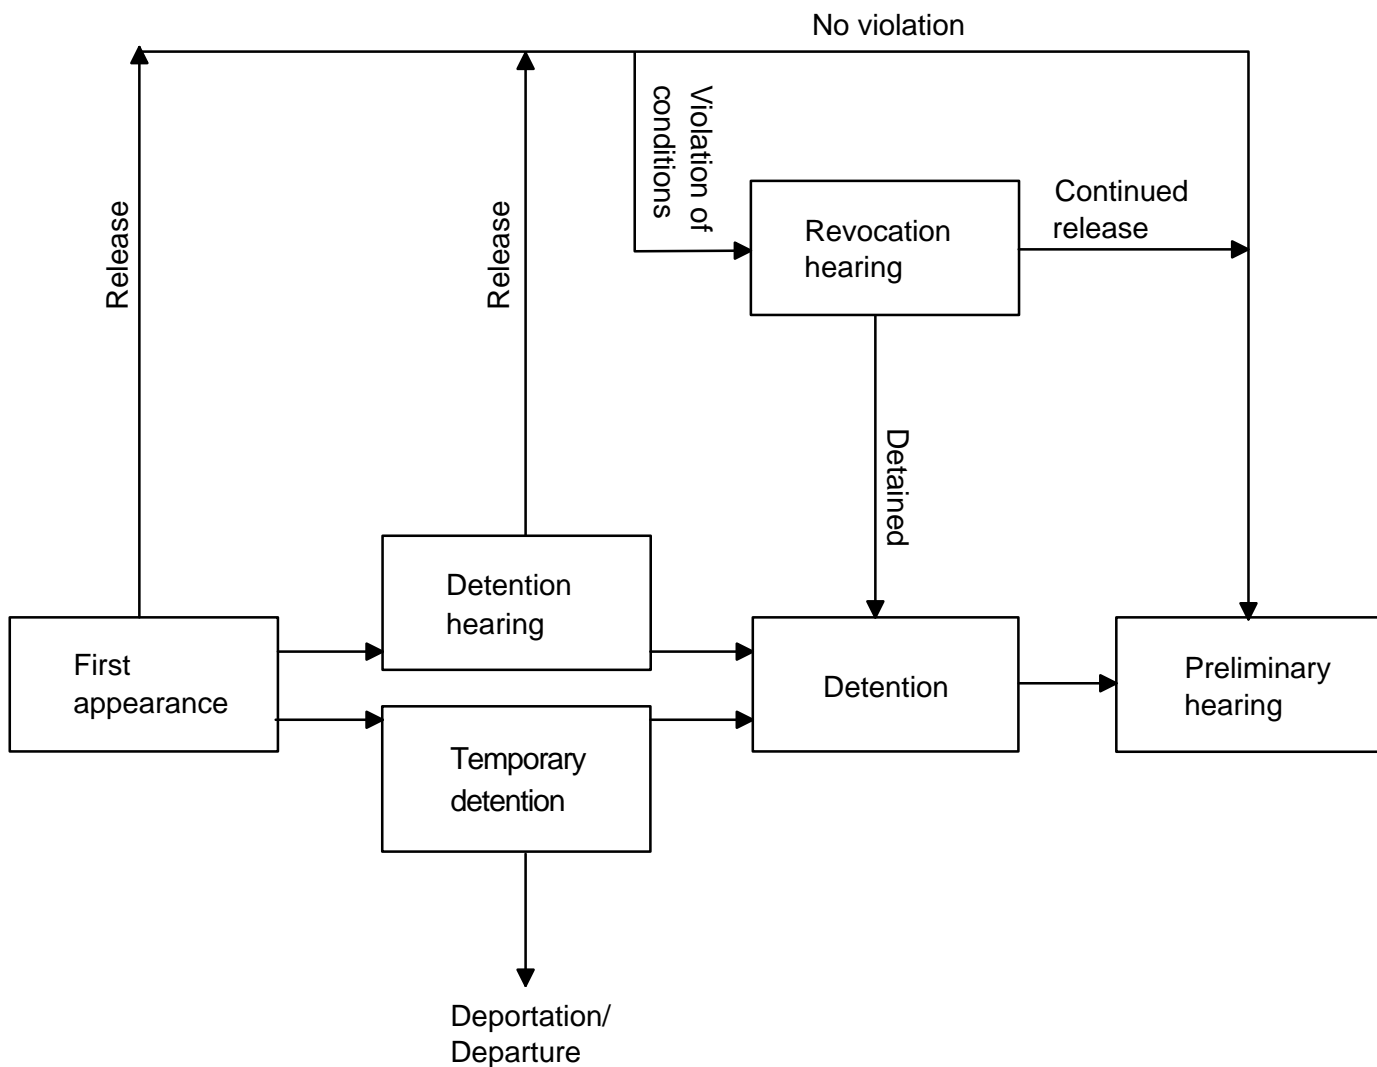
No violation

Release

Release

Violation of conditions

Revocation hearing

Continued release

Detained

Detention hearing

First appearance

Temporary detention

Detention

Preliminary hearing

Deportation/ Departure